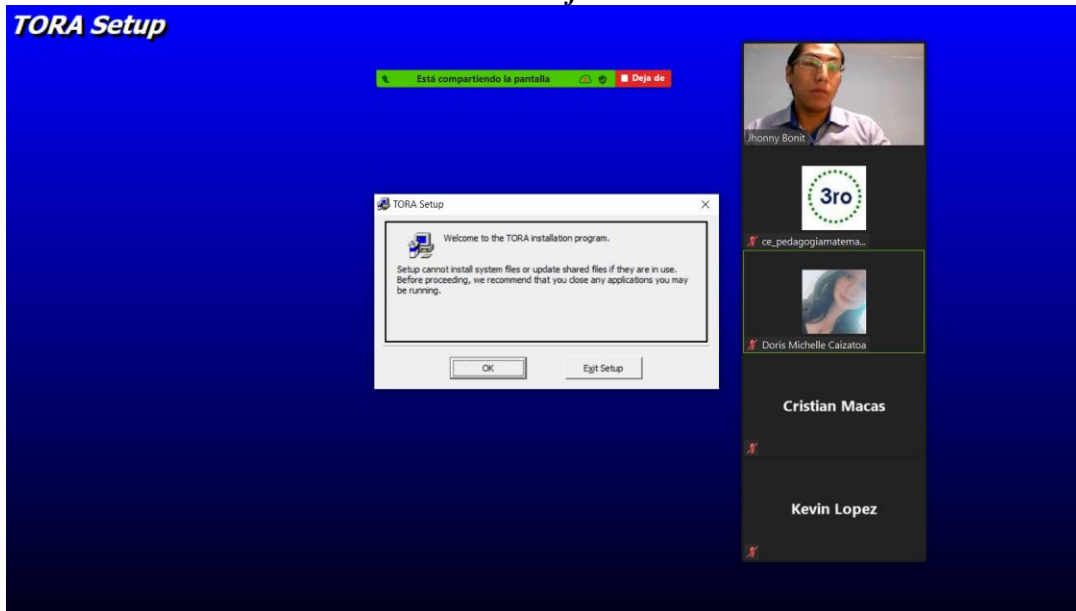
TORA Setup

Está compartiendo la pantalla

Deja de

TORA Setup

Welcome to the TORA installation program.

Setup cannot install system files or update shared files if they are in use. Before proceeding, we recommend that you close any applications you may be running.

OK

Exit Setup

Jhonny Bonit

3ro

ce_pedagogiamatema...

Doris Michelle Caizatoa

Cristian Macas

Kevin Lopez